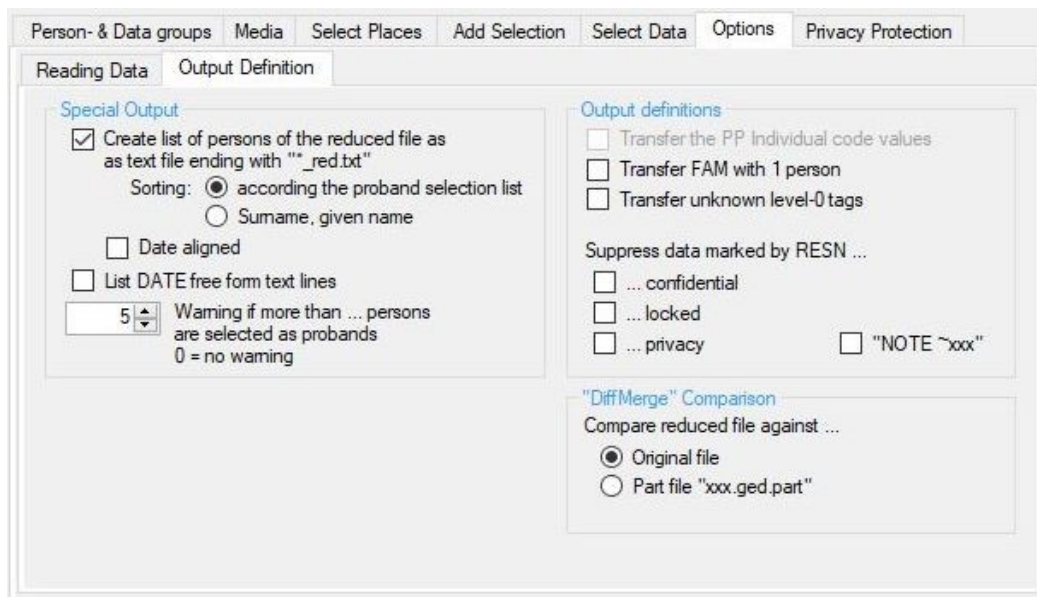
Person- & Data groups | Media | Select Places | Add Selection | Select Data | Options | Privacy Protection

Reading Data | Output Definition

Special Output

Create list of persons of the reduced file as as text file ending with "*_red.txt"

Sorting: according the proband selection list

Surname, given name

Date aligned

List DATE free form text lines

5 Warning if more than ... persons are selected as probands
0 = no warning

Output definitions

Transfer the PP Individual code values

Transfer FAM with 1 person

Transfer unknown level-0 tags

Suppress data marked by RESN ...

... confidential

... locked

... privacy

"NOTE ~xxx"

"DiffMerge" Comparison

Compare reduced file against ...

Original file

Part file "xxx.ged.part"